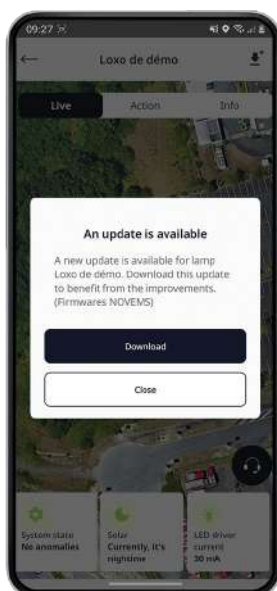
09:27

Loxo de démo

Live
Action
Info

An update is available

A new update is available for lamp Loxo de démo. Download this update to benefit from the improvements. (Firmwares NOVEMS)

Download

Close

System state
No anomalies

Solar
Currently, it's nighttime

LED driver current
30 mA